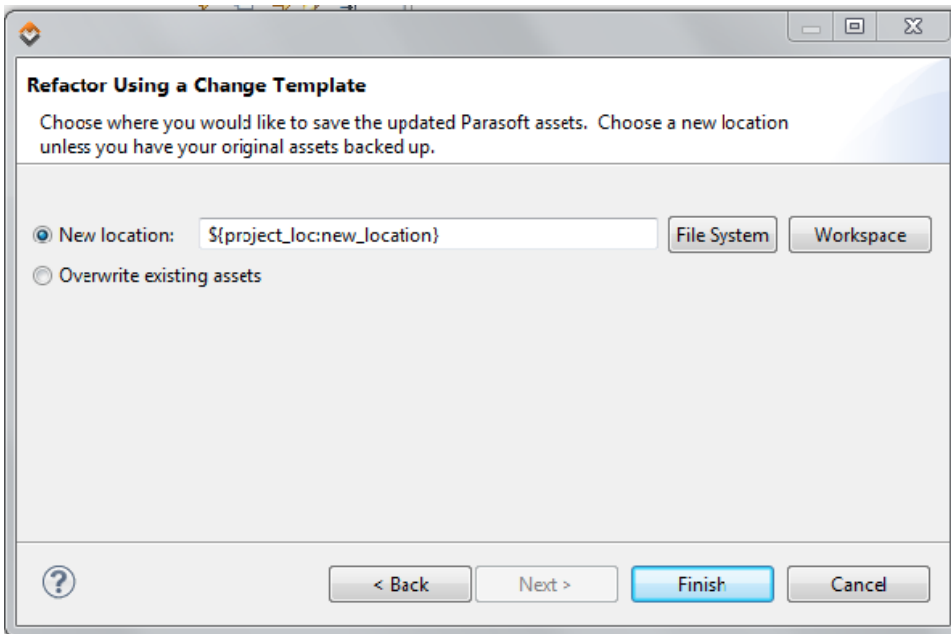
Refactor Using a Change Template

Choose where you would like to save the updated Parasoft assets. Choose a new location unless you have your original assets backed up.

New location: ${project_loc:new_location} File System Workspace

Overwrite existing assets

?

< Back Next > Finish Cancel